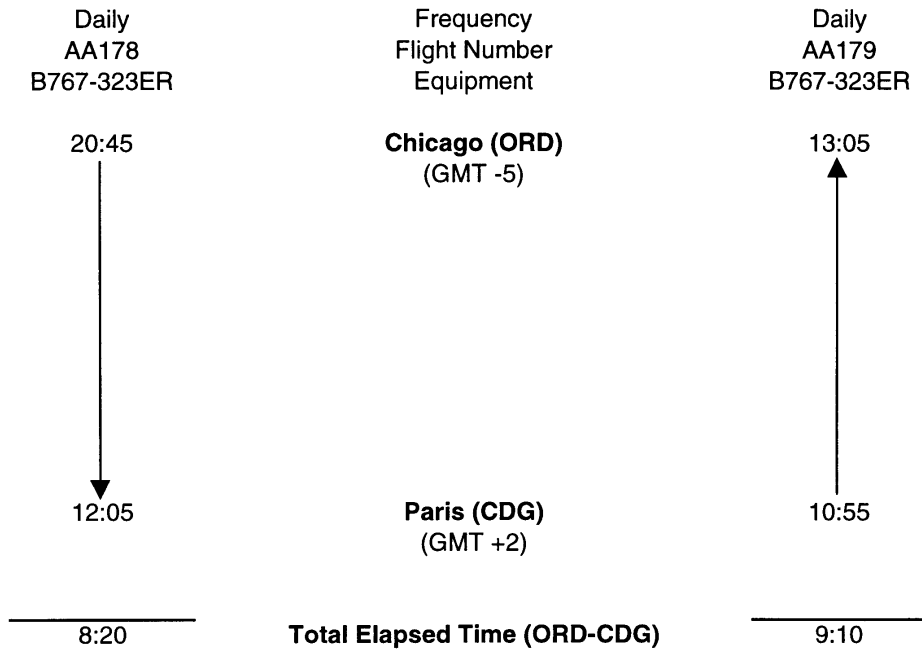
Daily
AA178
B767-323ER

Frequency
Flight Number
Equipment

Daily
AA179
B767-323ER

20:45

**Chicago (ORD)**
(GMT -5)

13:05

12:05

**Paris (CDG)**
(GMT +2)

10:55

8:20

**Total Elapsed Time (ORD-CDG)**

9:10